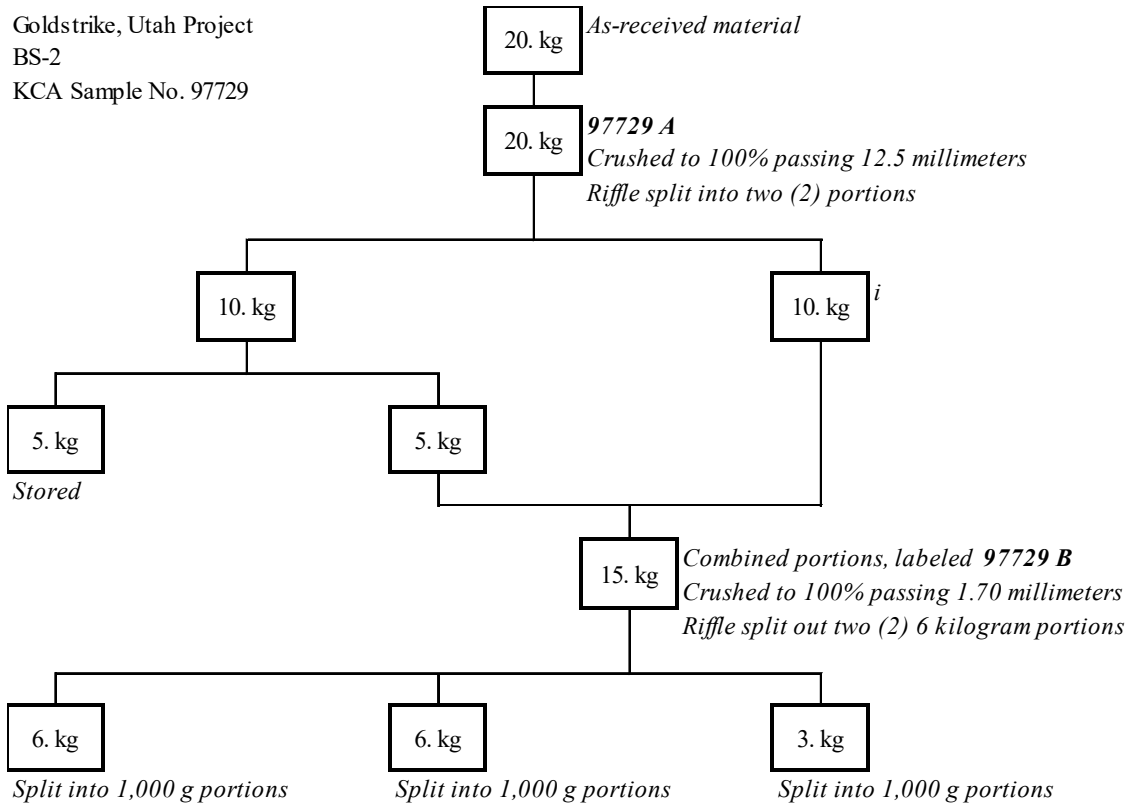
Goldstrike, Utah Project
BS-2
KCA Sample No. 97729

20. kg
As-received material

20. kg
97729 A
Crushed to 100% passing 12.5 millimeters
Riffle split into two (2) portions

10. kg

10. kg
i

5. kg
Stored

5. kg

15. kg
Combined portions, labeled 97729 B
Crushed to 100% passing 1.70 millimeters
Riffle split out two (2) 6 kilogram portions

6. kg
Split into 1,000 g portions

6. kg
Split into 1,000 g portions

3. kg
Split into 1,000 g portions